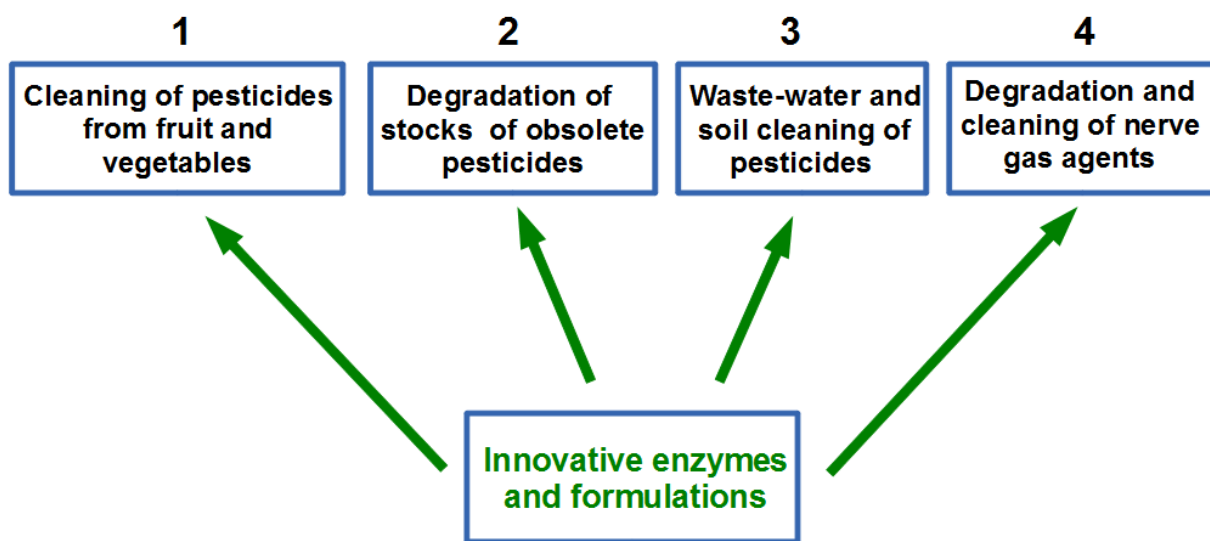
1

Cleaning of pesticides from fruit and vegetables

2

Degradation of stocks of obsolete pesticides

3

Waste-water and soil cleaning of pesticides

4

Degradation and cleaning of nerve gas agents

Innovative enzymes and formulations